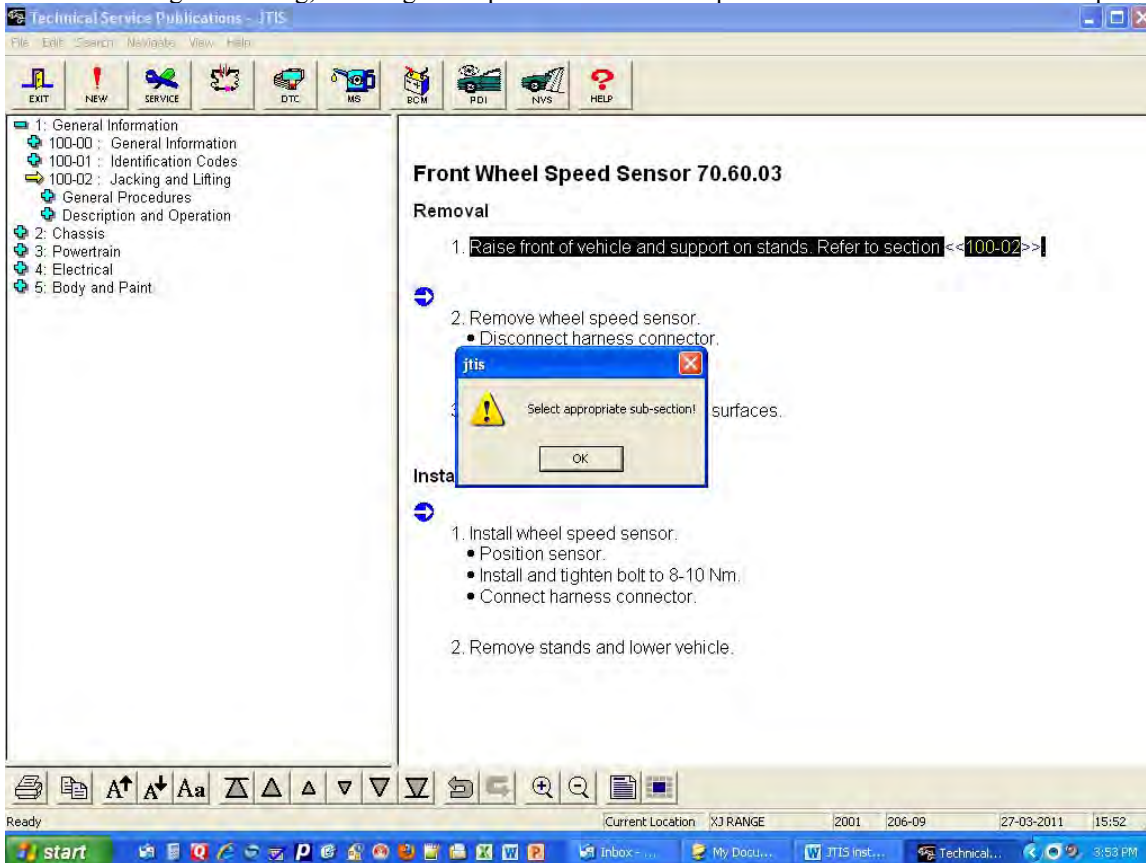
Technical Service Publications - JTIS

File Edit Search Navigate View Help

EXIT NEW SERVICE DTC MS BCM PDI NVS HELP

1: General Information
100-00 : General Information
100-01 : Identification Codes
100-02 : Jacking and Lifting
General Procedures
Description and Operation
2: Chassis
3: Powertrain
4: Electrical
5: Body and Paint

Front Wheel Speed Sensor 70.60.03

Removal

1. Raise front of vehicle and support on stands. Refer to section <<100-02>>.

2. Remove wheel speed sensor.
• Disconnect harness connector.

3 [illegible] surfaces.

jtis

Select appropriate sub-section!

OK

Insta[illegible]

1. Install wheel speed sensor.
• Position sensor.
• Install and tighten bolt to 8-10 Nm.
• Connect harness connector.

2. Remove stands and lower vehicle.

Ready | Current Location | XJ RANGE | 2001 | 206-09 | 27-03-2011 | 15:52

start | Inbox - ... | My Docu... | JTIS inst... | Technical... | 3:53 PM